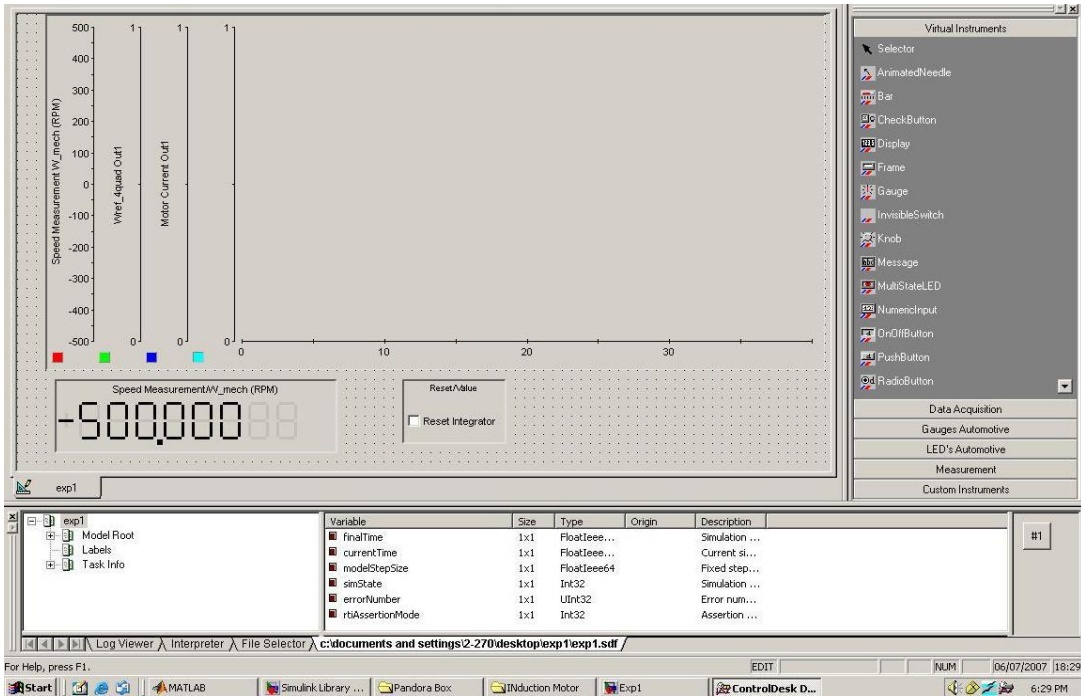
500
400
300
200
100
0
-100
-200
-300
-400
-500
Speed Measurement W_mech (RPM)
1
0
Wref_4quad Out1
1
0
Motor Current Out1
1
0
0
10
20
30

Speed Measurement/W_mech (RPM)
-500.000

Reset/Value
Reset Integrator

exp1

Virtual Instruments
Selector
AnimatedNeedle
Bar
CheckButton
Display
Frame
Gauge
InvisibleSwitch
Knob
Message
MultiStateLED
NumericInput
OnOffButton
PushButton
RadioButton
Data Acquisition
Gauges Automotive
LED's Automotive
Measurement
Custom Instruments

exp1
Model Root
Labels
Task Info

| Variable | Size | Type | Origin | Description |
|---|---|---|---|---|
| finalTime | 1x1 | FloatIeee... | | Simulation ... |
| currentTime | 1x1 | FloatIeee... | | Current si... |
| modelStepSize | 1x1 | FloatIeee64 | | Fixed step... |
| simState | 1x1 | Int32 | | Simulation ... |
| errorNumber | 1x1 | UInt32 | | Error num... |
| rtiAssertionMode | 1x1 | Int32 | | Assertion ... |

#1

Log Viewer
Interpreter
File Selector
c:\documents and settings\2-270\desktop\exp1\exp1.sdf

For Help, press F1.
EDIT
NUM
06/07/2007 18:29

Start
MATLAB
Simulink Library ...
Pandora Box
INduction Motor
Exp1
ControlDesk D...
6:29 PM